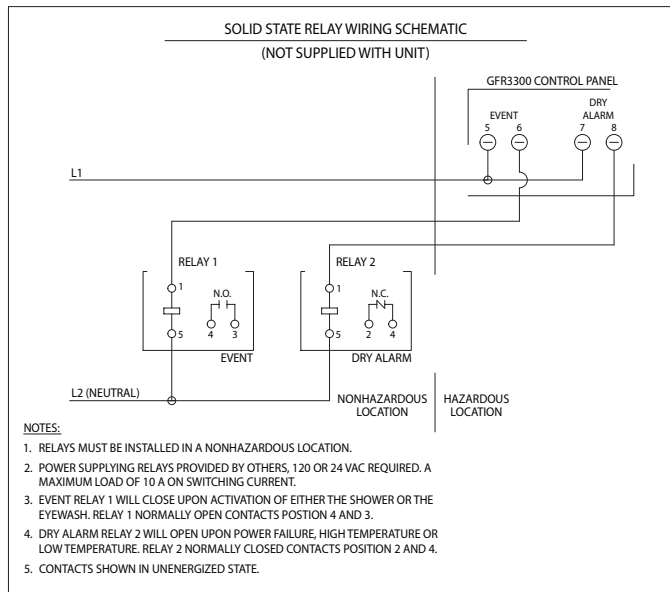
SOLID STATE RELAY WIRING SCHEMATIC
(NOT SUPPLIED WITH UNIT)

GFR3300 CONTROL PANEL

EVENT
5 6

DRY ALARM
7 8

L1

RELAY 1
1
N.O.
4 3
5
EVENT

RELAY 2
1
N.C.
2 4
5
DRY ALARM

L2 (NEUTRAL)

NONHAZARDOUS LOCATION

HAZARDOUS LOCATION

NOTES:

1. RELAYS MUST BE INSTALLED IN A NONHAZARDOUS LOCATION.

2. POWER SUPPLYING RELAYS PROVIDED BY OTHERS, 120 OR 24 VAC REQUIRED. A MAXIMUM LOAD OF 10 A ON SWITCHING CURRENT.

3. EVENT RELAY 1 WILL CLOSE UPON ACTIVATION OF EITHER THE SHOWER OR THE EYEWASH. RELAY 1 NORMALLY OPEN CONTACTS POSITION 4 AND 3.

4. DRY ALARM RELAY 2 WILL OPEN UPON POWER FAILURE, HIGH TEMPERATURE OR LOW TEMPERATURE. RELAY 2 NORMALLY CLOSED CONTACTS POSITION 2 AND 4.

5. CONTACTS SHOWN IN UNENERGIZED STATE.